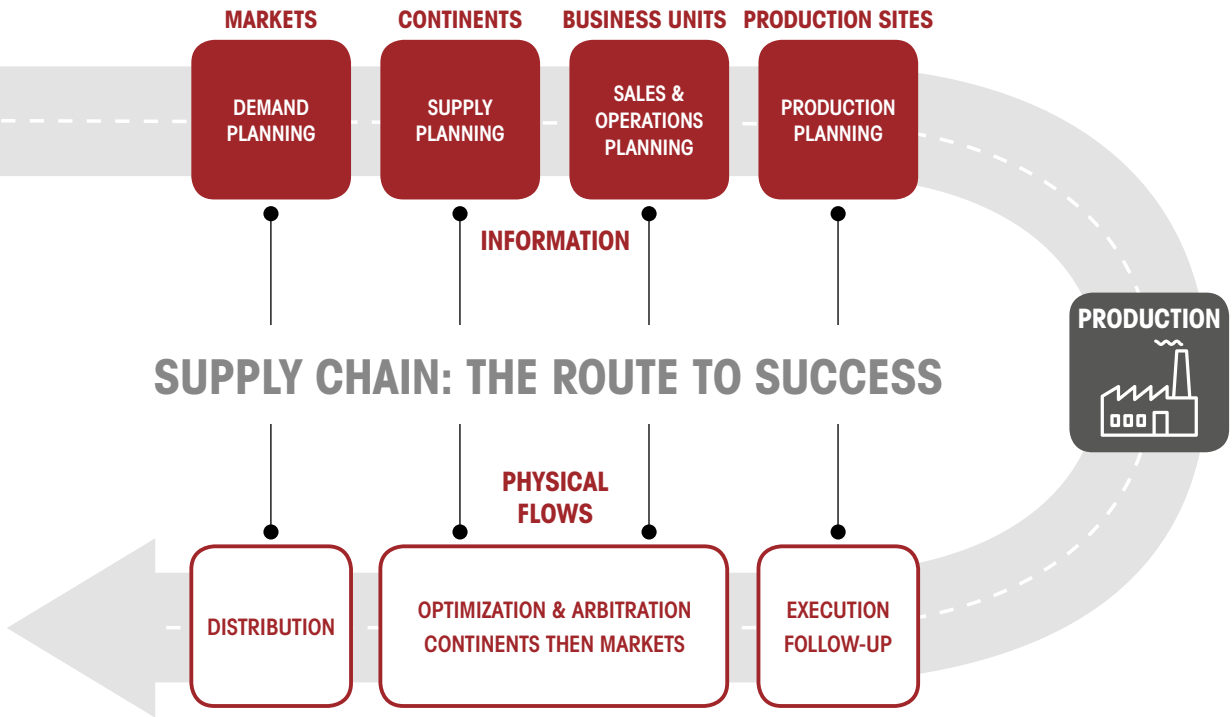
MARKETS

DEMAND PLANNING

CONTINENTS

SUPPLY PLANNING

BUSINESS UNITS

SALES & OPERATIONS PLANNING

PRODUCTION SITES

PRODUCTION PLANNING

INFORMATION

PRODUCTION

SUPPLY CHAIN: THE ROUTE TO SUCCESS

PHYSICAL FLOWS

DISTRIBUTION

OPTIMIZATION & ARBITRATION CONTINENTS THEN MARKETS

EXECUTION FOLLOW-UP